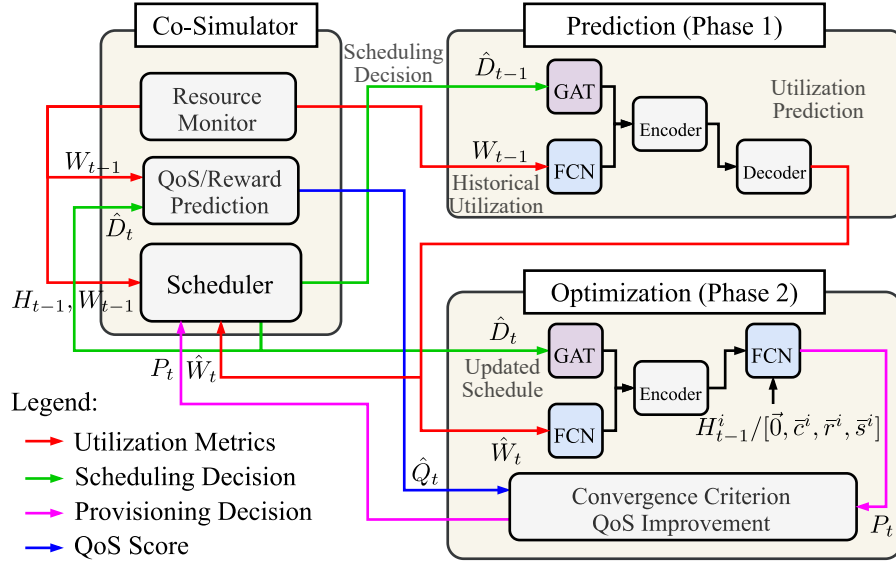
Co-Simulator

Resource Monitor

$W_{t+1}$

QoS/Reward Prediction

$\hat{D}_t$

Scheduler

$H_{t-1}, W_{t-1}$

$P_t$ $\hat{W}_t$

Scheduling Decision

Prediction (Phase 1)

$\hat{D}_{t-1}$

GAT

$W_{t-1}$

FCN

Historical Utilization

Encoder

Decoder

Utilization Prediction

Optimization (Phase 2)

$\hat{D}_t$

GAT

Updated Schedule

Encoder

FCN

$\hat{W}_t$

FCN

$H^i_{t-1}/[\vec{0}, \vec{c}^i, \vec{r}^i, \vec{s}^i]$

$\hat{Q}_t$

Convergence Criterion QoS Improvement

$P_t$

Legend:

Utilization Metrics

Scheduling Decision

Provisioning Decision

QoS Score